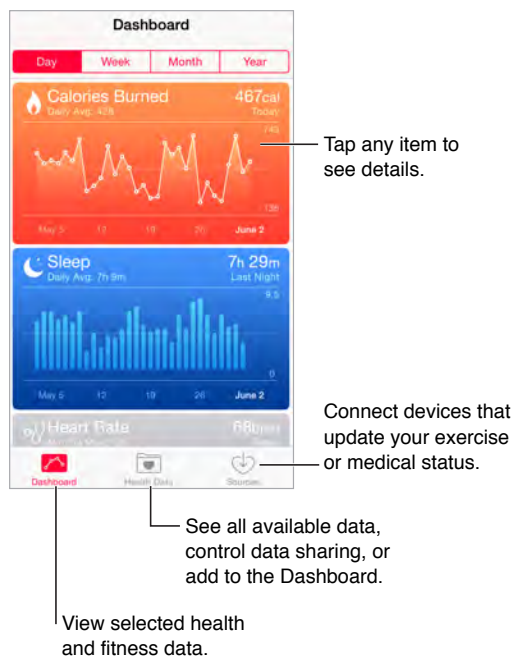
Dashboard

Day | Week | Month | Year

Calories Burned 467cal
Daily Avg: 428 Today
743
138
May 5 12 19 26 June 2

Sleep 7h 29m
Daily Avg: 7h 9m Last Night
9.5
0
May 5 12 19 26 June 2

Heart Rate 68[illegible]

Dashboard Health Data Sources

Tap any item to see details.

Connect devices that update your exercise or medical status.

See all available data, control data sharing, or add to the Dashboard.

View selected health and fitness data.